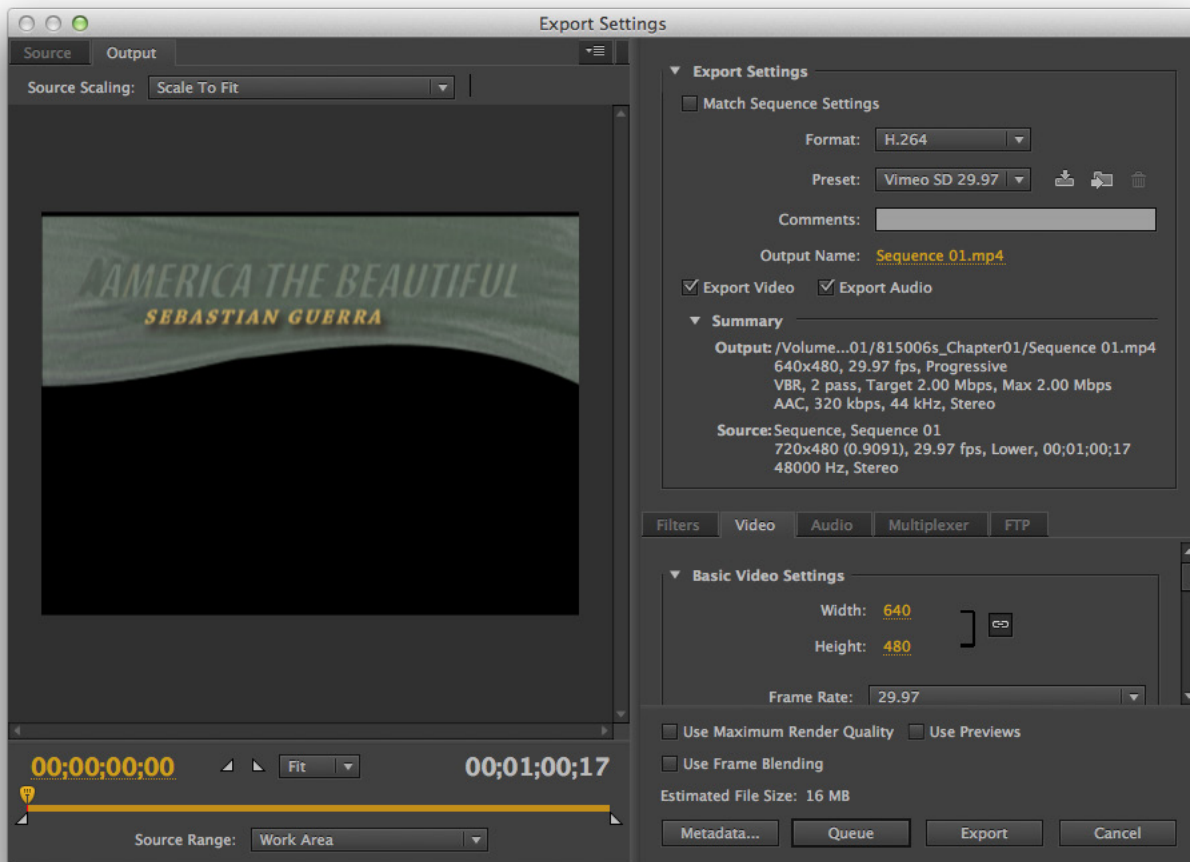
Export Settings

Source Output

Source Scaling: Scale To Fit

AMERICA THE BEAUTIFUL
SEBASTIAN GUERRA

00;00;00;00 Fit 00;01;00;17

Source Range: Work Area

Export Settings

Match Sequence Settings

Format: H.264

Preset: Vimeo SD 29.97

Comments:

Output Name: Sequence 01.mp4

Export Video Export Audio

Summary

Output: /Volume...01/815006s_Chapter01/Sequence 01.mp4
640x480, 29.97 fps, Progressive
VBR, 2 pass, Target 2.00 Mbps, Max 2.00 Mbps
AAC, 320 kbps, 44 kHz, Stereo

Source: Sequence, Sequence 01
720x480 (0.9091), 29.97 fps, Lower, 00;01;00;17
48000 Hz, Stereo

Filters Video Audio Multiplexer FTP

Basic Video Settings

Width: 640

Height: 480

Frame Rate: 29.97

Use Maximum Render Quality Use Previews

Use Frame Blending

Estimated File Size: 16 MB

Metadata... Queue Export Cancel